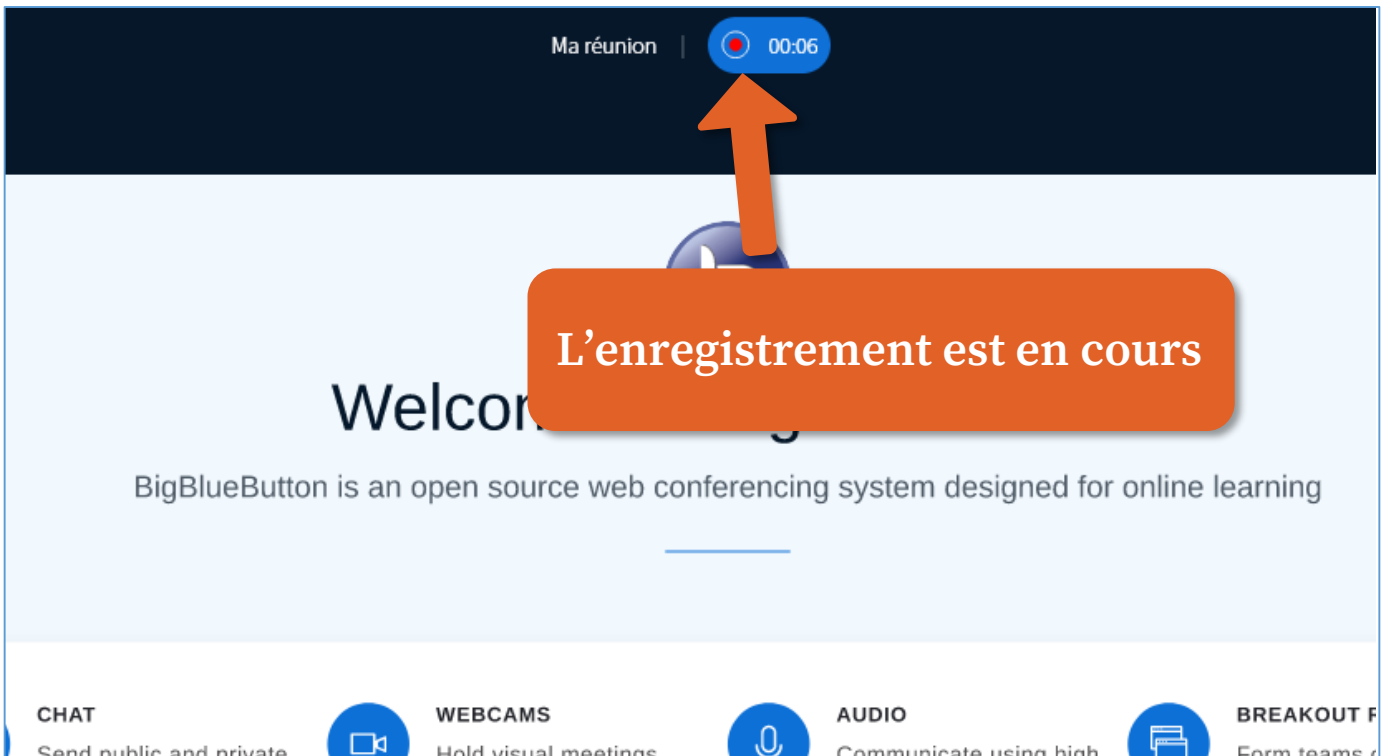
Ma réunion | 00:06

L’enregistrement est en cours

Welco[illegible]

BigBlueButton is an open source web conferencing system designed for online learning

CHAT
Send public and private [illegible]

WEBCAMS
Hold visual meetings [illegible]

AUDIO
Communicate using high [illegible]

BREAKOUT R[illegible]
Form teams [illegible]